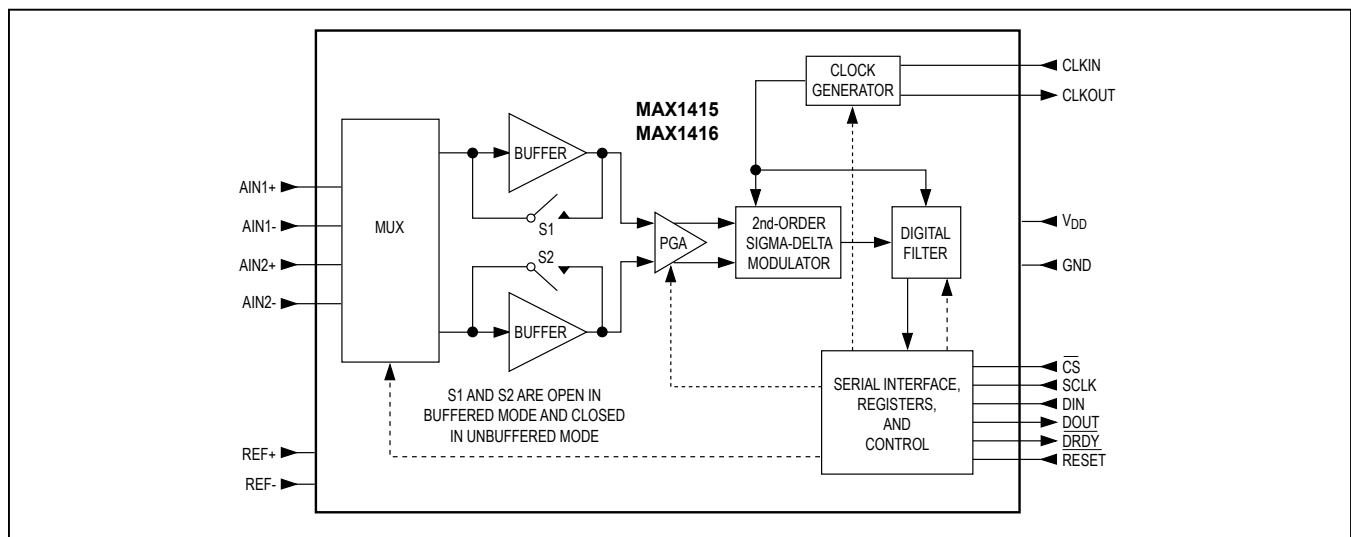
CLOCK GENERATOR

CLKIN

CLKOUT

MAX1415
MAX1416

BUFFER

AIN1+

AIN1-

AIN2+

AIN2-

MUX

S1

S2

PGA

2nd-ORDER SIGMA-DELTA MODULATOR

DIGITAL FILTER

$V_{DD}$

GND

BUFFER

S1 AND S2 ARE OPEN IN BUFFERED MODE AND CLOSED IN UNBUFFERED MODE

SERIAL INTERFACE, REGISTERS, AND CONTROL

$\overline{CS}$

SCLK

DIN

$\overline{DOUT}$

$\overline{DRDY}$

$\overline{RESET}$

REF+

REF-